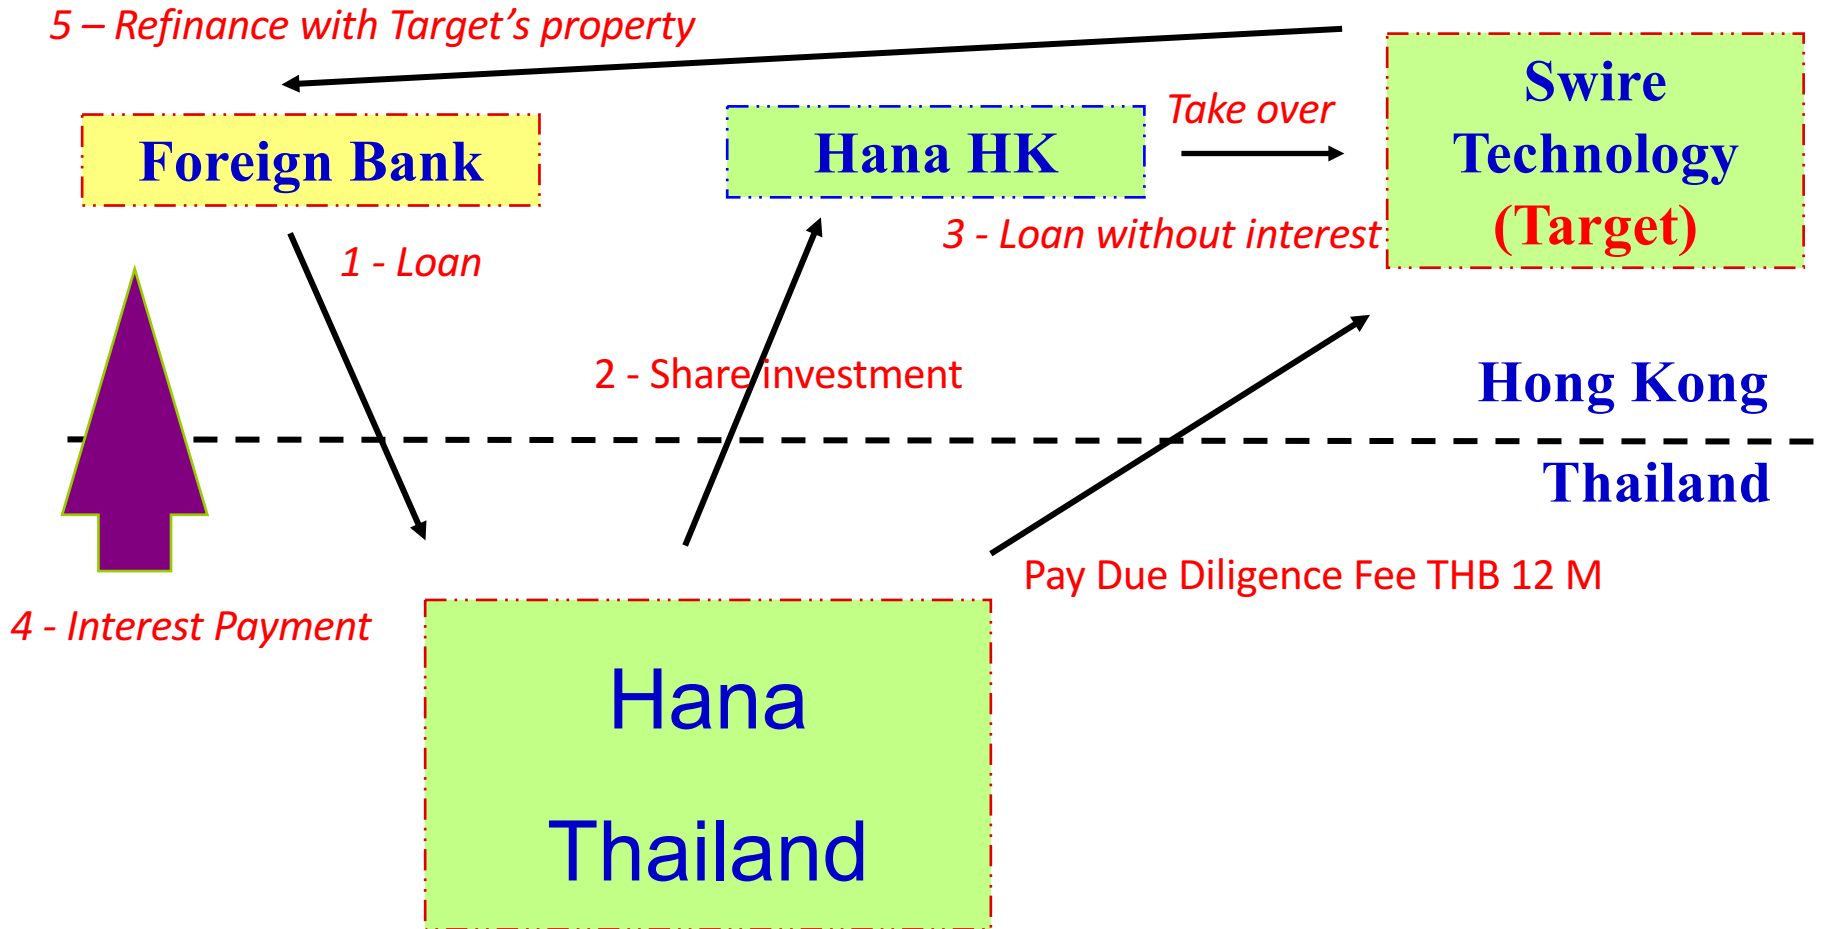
5 – Refinance with Target’s property

Foreign Bank

Hana HK

Take over

Swire Technology (Target)

3 - Loan without interest

1 - Loan

2 - Share investment

Hong Kong

Thailand

Pay Due Diligence Fee THB 12 M

4 - Interest Payment

Hana Thailand